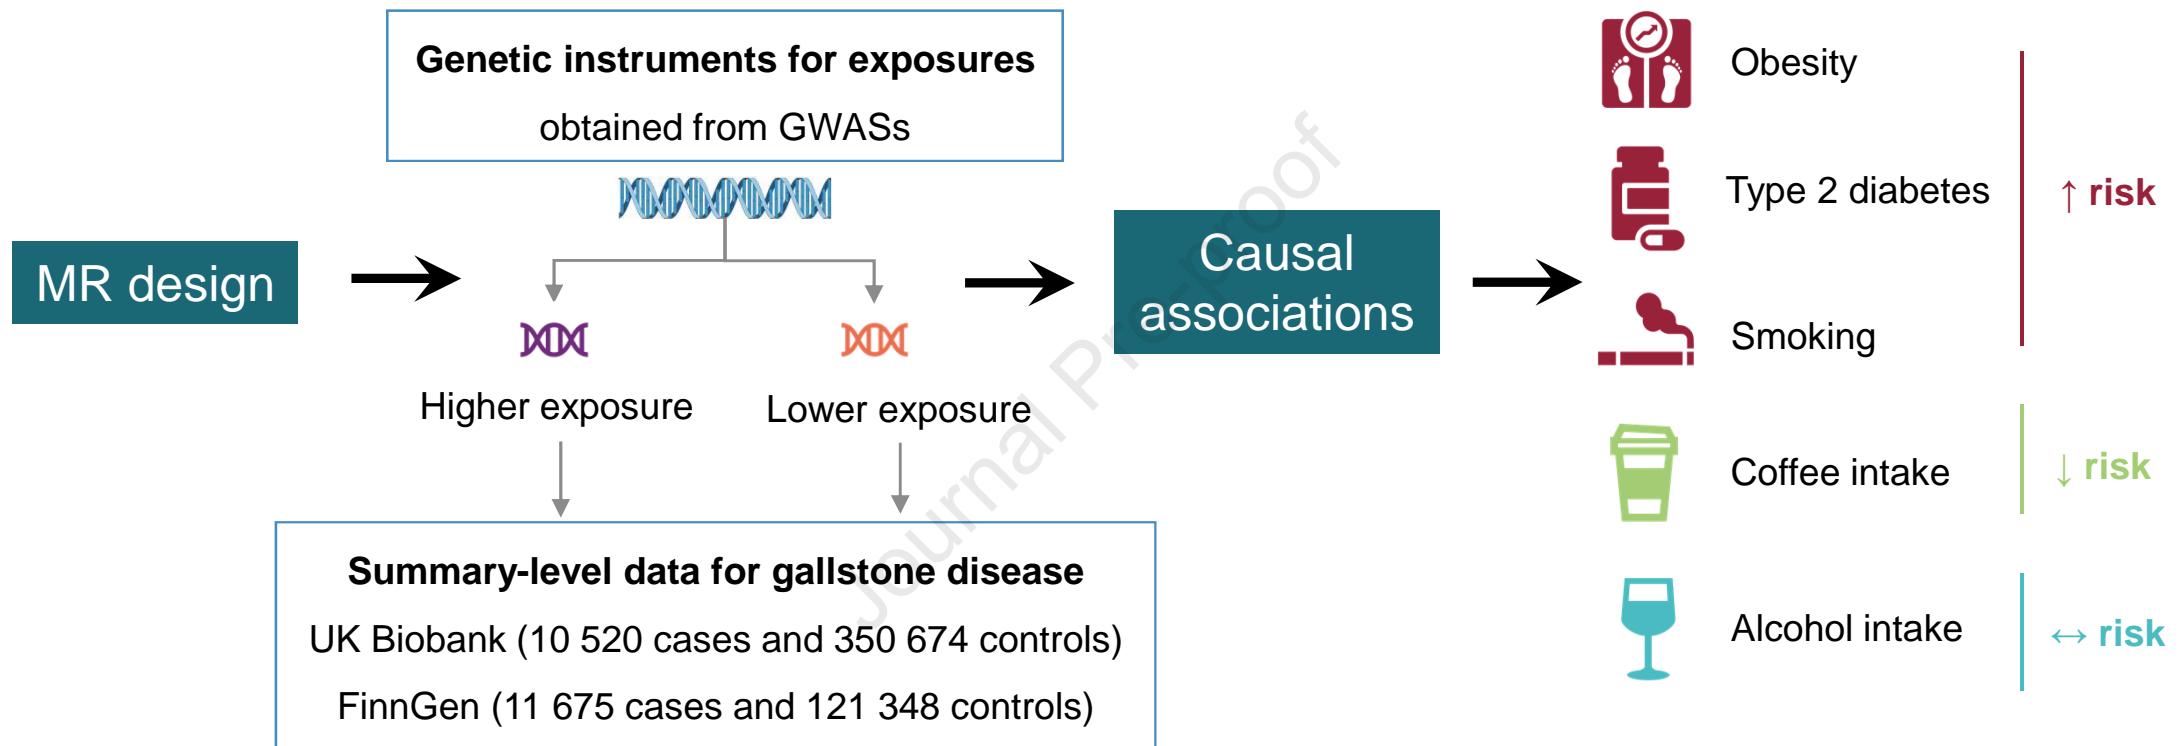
Genetic instruments for exposures
obtained from GWASs

MR design

Higher exposure

Lower exposure

Summary-level data for gallstone disease
UK Biobank (10 520 cases and 350 674 controls)
FinnGen (11 675 cases and 121 348 controls)

Causal associations

Obesity

Type 2 diabetes

Smoking

↑ risk

Coffee intake

↓ risk

Alcohol intake

↔ risk

Journal Pre-proof